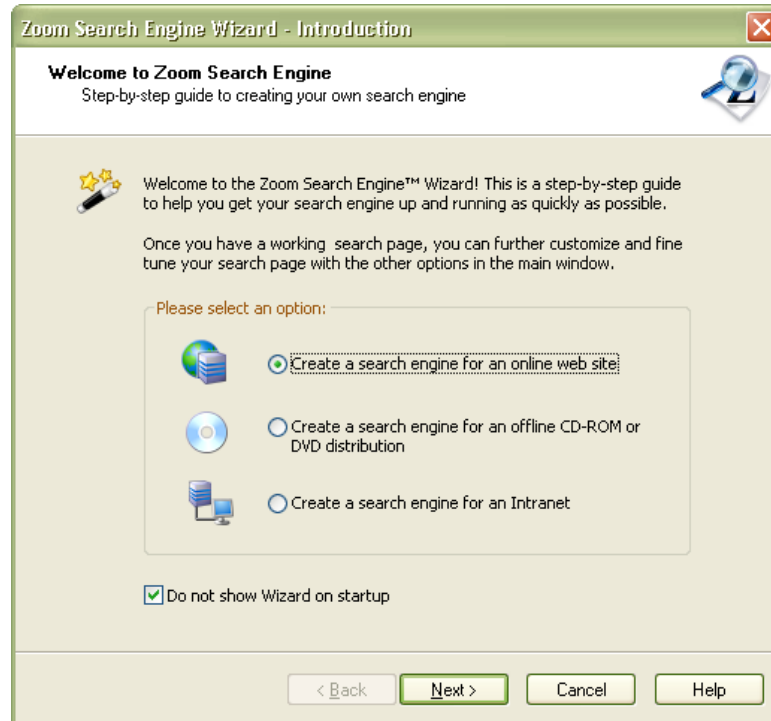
Zoom Search Engine Wizard - Introduction

Welcome to Zoom Search Engine
Step-by-step guide to creating your own search engine

Welcome to the Zoom Search Engine™ Wizard! This is a step-by-step guide to help you get your search engine up and running as quickly as possible.

Once you have a working search page, you can further customize and fine tune your search page with the other options in the main window.

Please select an option:

Create a search engine for an online web site

Create a search engine for an offline CD-ROM or DVD distribution

Create a search engine for an Intranet

Do not show Wizard on startup

< Back
Next >
Cancel
Help